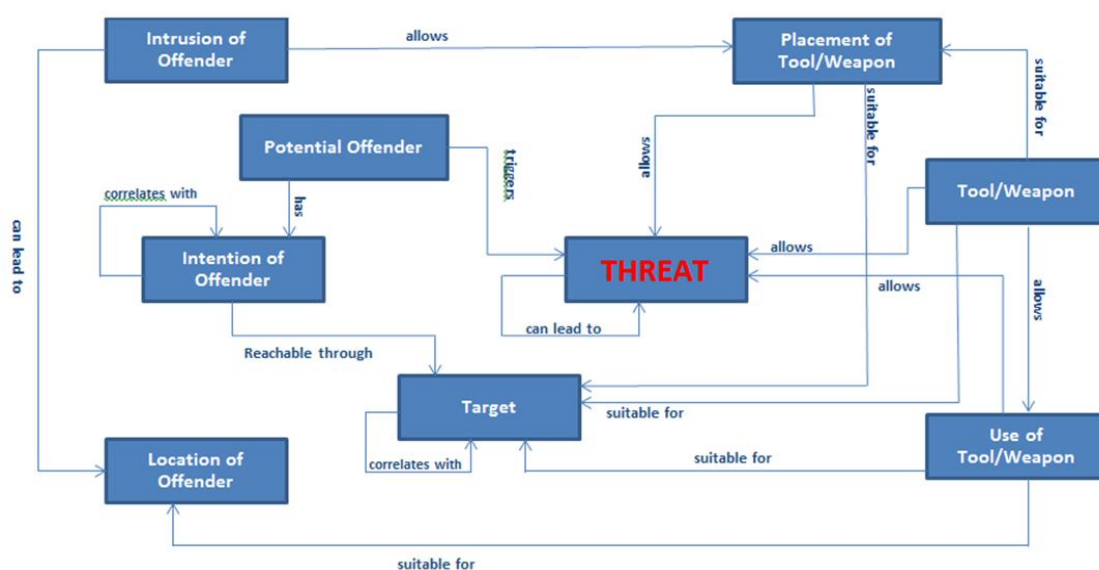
Intrusion of Offender

allows

Placement of Tool/Weapon

suitable for

suitable for

Potential Offender

triggers

allows

correlates with

has

can lead to

Tool/Weapon

Intention of Offender

allows

THREAT

allows

can lead to

allows

Reachable through

Target

suitable for

correlates with

suitable for

Use of Tool/Weapon

Location of Offender

suitable for